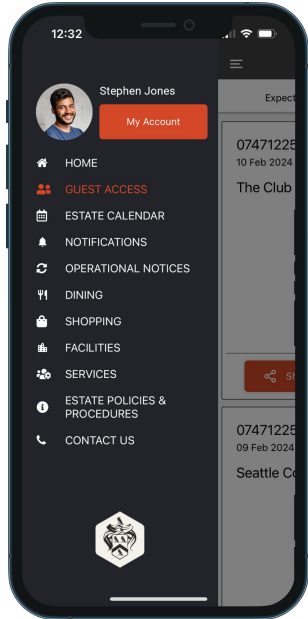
12:32

Stephen Jones

My Account

HOME
GUEST ACCESS
ESTATE CALENDAR
NOTIFICATIONS
OPERATIONAL NOTICES
DINING
SHOPPING
FACILITIES
SERVICES
ESTATE POLICIES & PROCEDURES
CONTACT US

Expect

07471225
10 Feb 2024
The Club

S

07471225
09 Feb 2024
Seattle Co